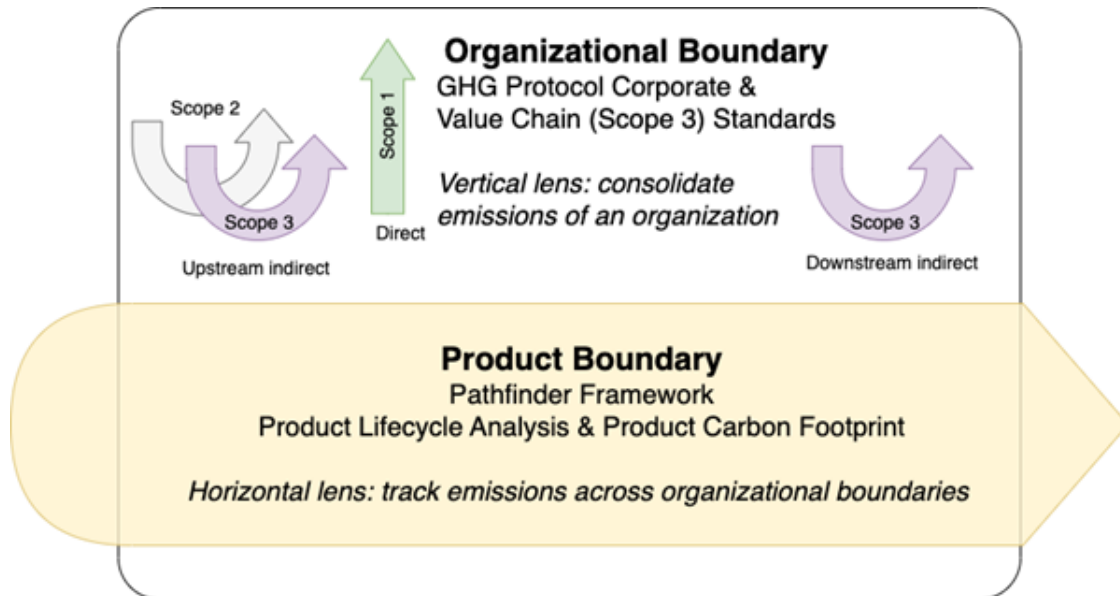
Organizational Boundary
GHG Protocol Corporate & Value Chain (Scope 3) Standards

Scope 2

Scope 3

Upstream indirect

Scope 1

Direct

Vertical lens: consolidate emissions of an organization

Scope 3

Downstream indirect

Product Boundary
Pathfinder Framework
Product Lifecycle Analysis & Product Carbon Footprint

Horizontal lens: track emissions across organizational boundaries